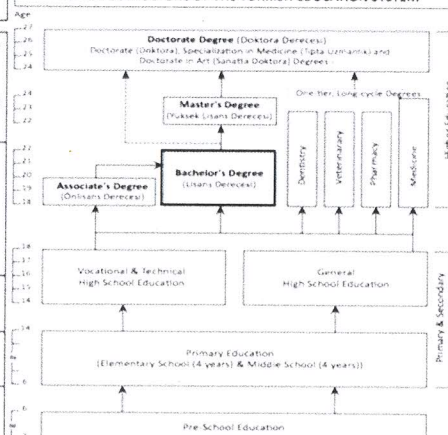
Age

26
25

Doctorate Degree (Doktora Derecesi)
Doctorate (Doktora), Specialization in Medicine (Tıpta Uzmanlık) and Doctorate in Art (Sanatta Doktora) Degrees

24
23

Master's Degree
(Yüksek Lisans Derecesi)

One tier, Long cycle Degrees

Bachelor's Degree
(Lisans Derecesi)

Dentistry

Veterinary

Pharmacy

Medicine

20
19

Associate's Degree
(Önlisans Derecesi)

18
17
16

Vocational & Technical
High School Education

General
High School Education

Primary Education
(Elementary School (4 years) & Middle School (4 years))

Primary & Secondary

Pre School Education